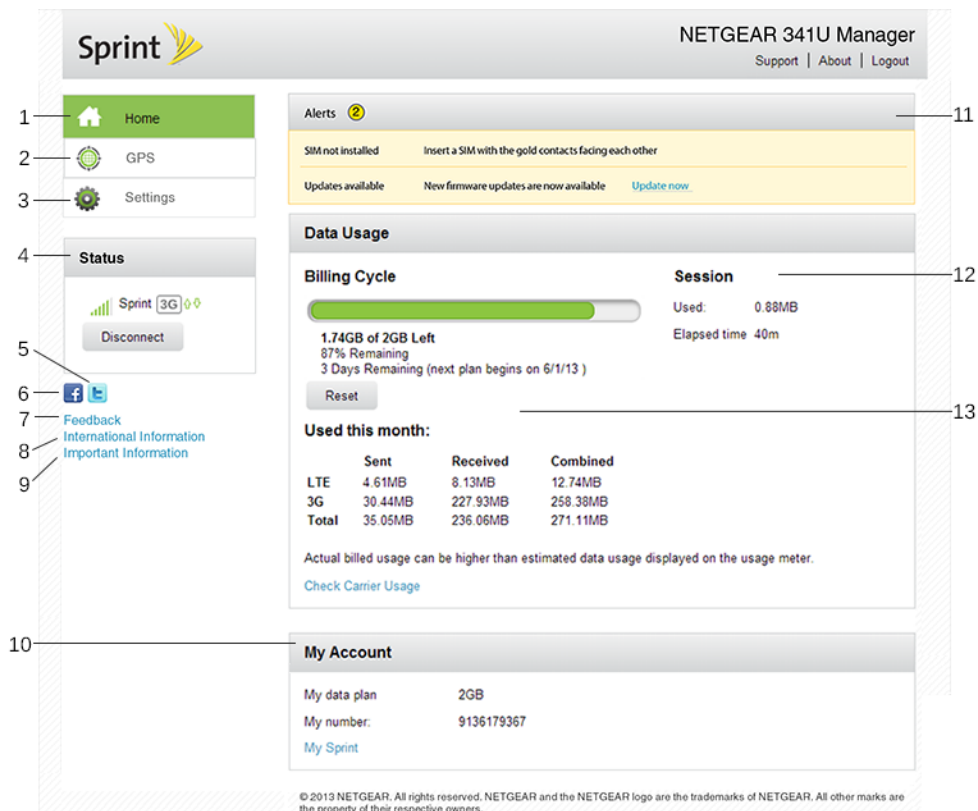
Sprint

NETGEAR 341U Manager

Support | About | Logout

1 Home
2 GPS
3 Settings

4 Status

Sprint 3G

Disconnect

5
6
7 Feedback
8 International Information
9 Important Information

Alerts 2 11

SIM not installed Insert a SIM with the gold contacts facing each other

Updates available New firmware updates are now available Update now

Data Usage

Billing Cycle

1.74GB of 2GB Left
87% Remaining
3 Days Remaining (next plan begins on 6/1/13 )

Reset

Session 12

Used: 0.88MB

Elapsed time 40m

13

Used this month:

| | Sent | Received | Combined |
|---|---|---|---|
| LTE | 4.61MB | 8.13MB | 12.74MB |
| 3G | 30.44MB | 227.93MB | 258.38MB |
| Total | 35.05MB | 236.06MB | 271.11MB |

Actual billed usage can be higher than estimated data usage displayed on the usage meter.

Check Carrier Usage

10 My Account

My data plan 2GB

My number: 9136179367

My Sprint

© 2013 NETGEAR. All rights reserved. NETGEAR and the NETGEAR logo are the trademarks of NETGEAR. All other marks are the property of their respective owners.